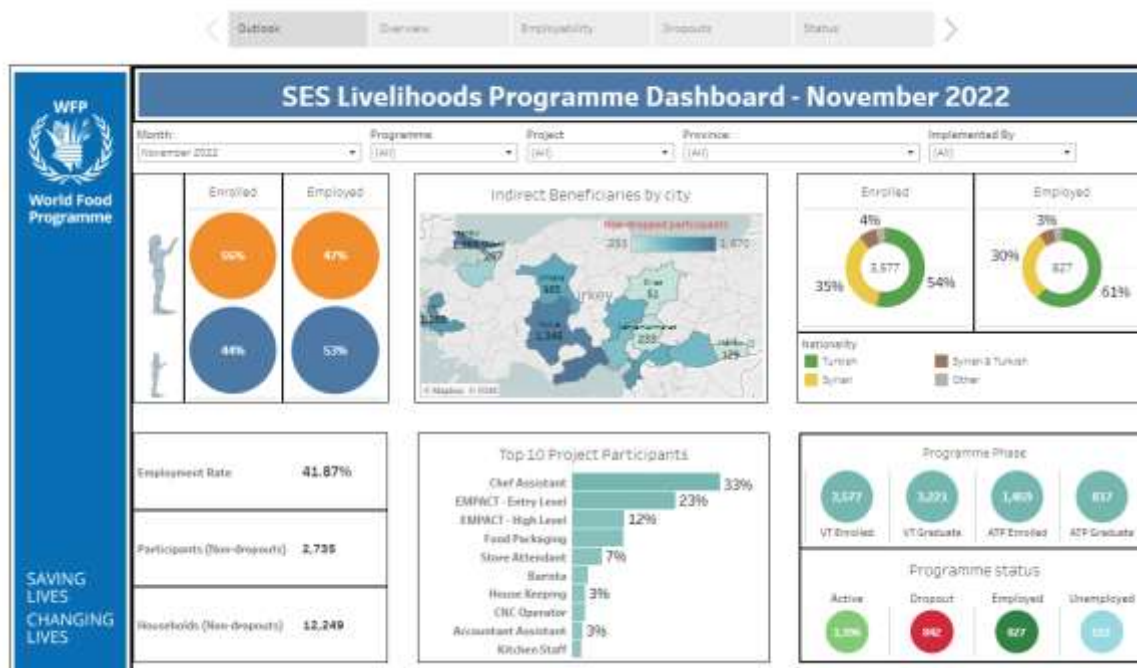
Outlook Overview Employability Dropouts Status

WFP
World Food Programme

SAVING LIVES
CHANGING LIVES

SES Livelihoods Programme Dashboard - November 2022

Month: November 2022
Programme: (All)
Project: (All)
Province: (All)
Implemented By: (All)

Enrolled
Employed
56%
47%
44%
53%

Indirect Beneficiaries by city
Non-dropped participants
253 1,870
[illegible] 267
385
61
1,388
1,346
233
129
Turkey
© Mapbox © OSM

Enrolled
4%
3,577
35%
54%

Employed
3%
30%
827
61%

Nationality
Turkish
Syrian
Syrian & Turkish
Other

Employment Rate 41.87%
Participants (Non-dropouts) 2,735
Households (Non-dropouts) 12,249

Top 10 Project Participants
Chef Assistant 33%
EMPACT - Entry Level 23%
EMPACT - High Level 12%
Food Packaging
Store Attendant 7%
Barista
House Keeping 3%
CNC Operator
Accountant Assistant 3%
Kitchen Staff

Programme Phase
3,577 VT Enrolled
3,221 VT Graduate
1,469 ATP Enrolled
827 ATP Graduate

Programme status
Active 1,306
Dropout 842
Employed 827
Unemployed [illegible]